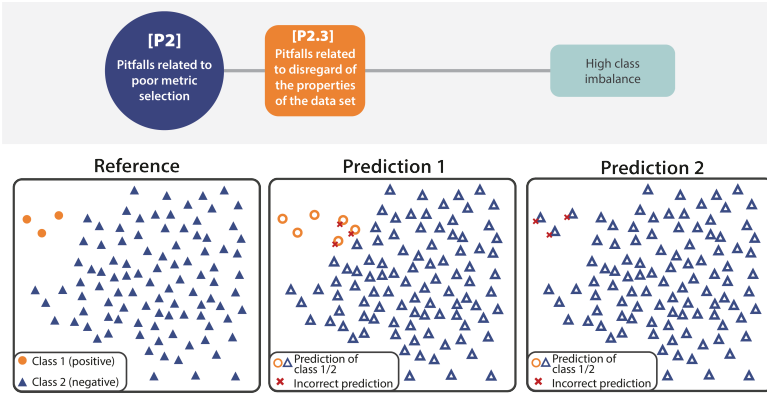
[P2]
Pitfalls related to poor metric selection

[P2.3]
Pitfalls related to disregard of the properties of the data set

High class imbalance

Reference

Class 1 (positive)
Class 2 (negative)

Prediction 1

Prediction of class 1/2
Incorrect prediction

Prediction 2

Prediction of class 1/2
Incorrect prediction